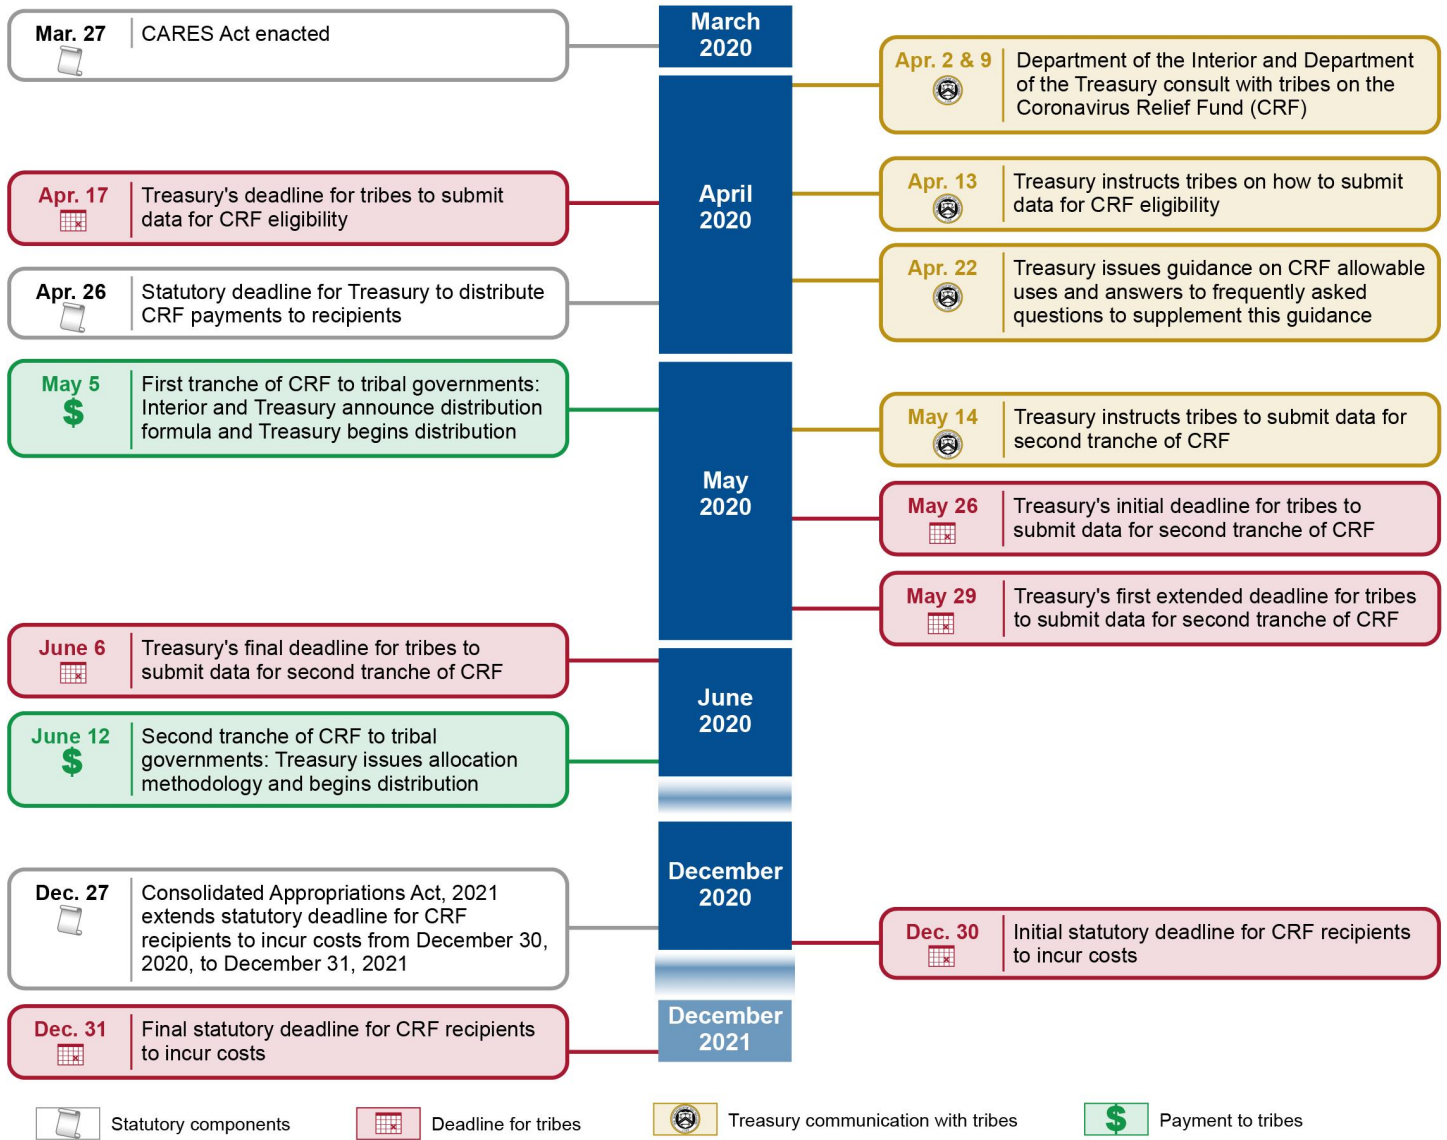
Mar. 27 | CARES Act enacted

March 2020

Apr. 2 & 9 | Department of the Interior and Department of the Treasury consult with tribes on the Coronavirus Relief Fund (CRF)

Apr. 17 | Treasury's deadline for tribes to submit data for CRF eligibility

April 2020

Apr. 13 | Treasury instructs tribes on how to submit data for CRF eligibility

Apr. 26 | Statutory deadline for Treasury to distribute CRF payments to recipients

Apr. 22 | Treasury issues guidance on CRF allowable uses and answers to frequently asked questions to supplement this guidance

May 5 $ | First tranche of CRF to tribal governments: Interior and Treasury announce distribution formula and Treasury begins distribution

May 14 | Treasury instructs tribes to submit data for second tranche of CRF

May 2020

May 26 | Treasury's initial deadline for tribes to submit data for second tranche of CRF

May 29 | Treasury's first extended deadline for tribes to submit data for second tranche of CRF

June 6 | Treasury's final deadline for tribes to submit data for second tranche of CRF

June 2020

June 12 $ | Second tranche of CRF to tribal governments: Treasury issues allocation methodology and begins distribution

December 2020

Dec. 27 | Consolidated Appropriations Act, 2021 extends statutory deadline for CRF recipients to incur costs from December 30, 2020, to December 31, 2021

Dec. 30 | Initial statutory deadline for CRF recipients to incur costs

December 2021

Dec. 31 | Final statutory deadline for CRF recipients to incur costs

Statutory components
Deadline for tribes
Treasury communication with tribes
$ Payment to tribes